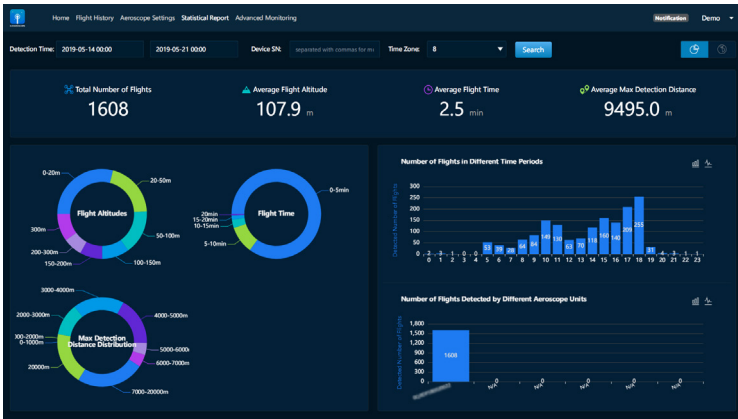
Home Flight History Aeroscope Settings Statistical Report Advanced Monitoring

Notification Demo

Detection Time: 2019-05-14 00:00 2019-05-21 00:00 Device SN: separated with commas for mu Time Zone: 8 Search

Total Number of Flights
1608

Average Flight Altitude
107.9 m

Average Flight Time
2.5 min

Average Max Detection Distance
9495.0 m

Flight Altitudes
0-20m
20-50m
50-100m
100-150m
150-200m
200-300m
300m

Flight Time
0-5min
20min
15-20min
10-15min
5-10min

Max Detection Distance Distribution
3000-4000m
4000-5000m
2000-3000m
300-2000m
0-1000m
5000-6000m
6000-7000m
20000m
7000-20000m

Number of Flights in Different Time Periods
Detected Number of Flights
2 1 3 0 3 0 32 39 28 54 64 145 136 110 63 70 118 160 140 209 255 31 3 1
0 1 2 3 4 5 6 7 8 9 10 11 12 13 14 15 16 17 18 19 20 21 22 23

Number of Flights Detected by Different Aeroscope Units
Detected Number of Flights
1,800
1,600
1,400
1,200
1,000
800
600
400
200
0
1608
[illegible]
N/A
N/A
N/A
N/A
N/A